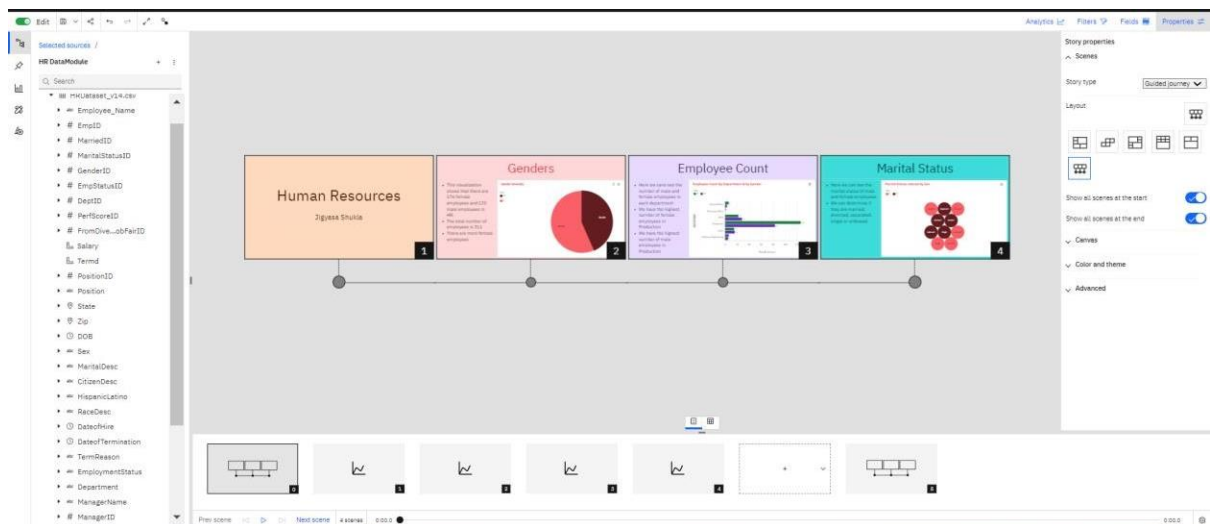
Edit

Analytics Filters Fields Properties

Selected sources /
HR DataModule
Search
HRDataset_v14.csv
Employee_Name
# EmpID
# MarriedID
# MaritalStatusID
# GenderID
# EmpStatusID
# DeptID
# PerfScoreID
# FromDive...obFairID
Salary
Termd
# PositionID
Position
State
Zip
DOB
Sex
MaritalDesc
CitizenDesc
HispanicLatino
RaceDesc
DateofHire
DateofTermination
TermReason
EmploymentStatus
Department
ManagerName
# ManagerID

Human Resources
Jigyasa Shukla
1

Genders
2

Employee Count
3

Marital Status
4

Story properties
Scenes
Story type
Guided journey
Layout
Show all scenes at the start
Show all scenes at the end
Canvas
Color and theme
Advanced

0
1
2
3
4
5

Prev scene
Next scene
4 scenes
0:00.0
0:00.0